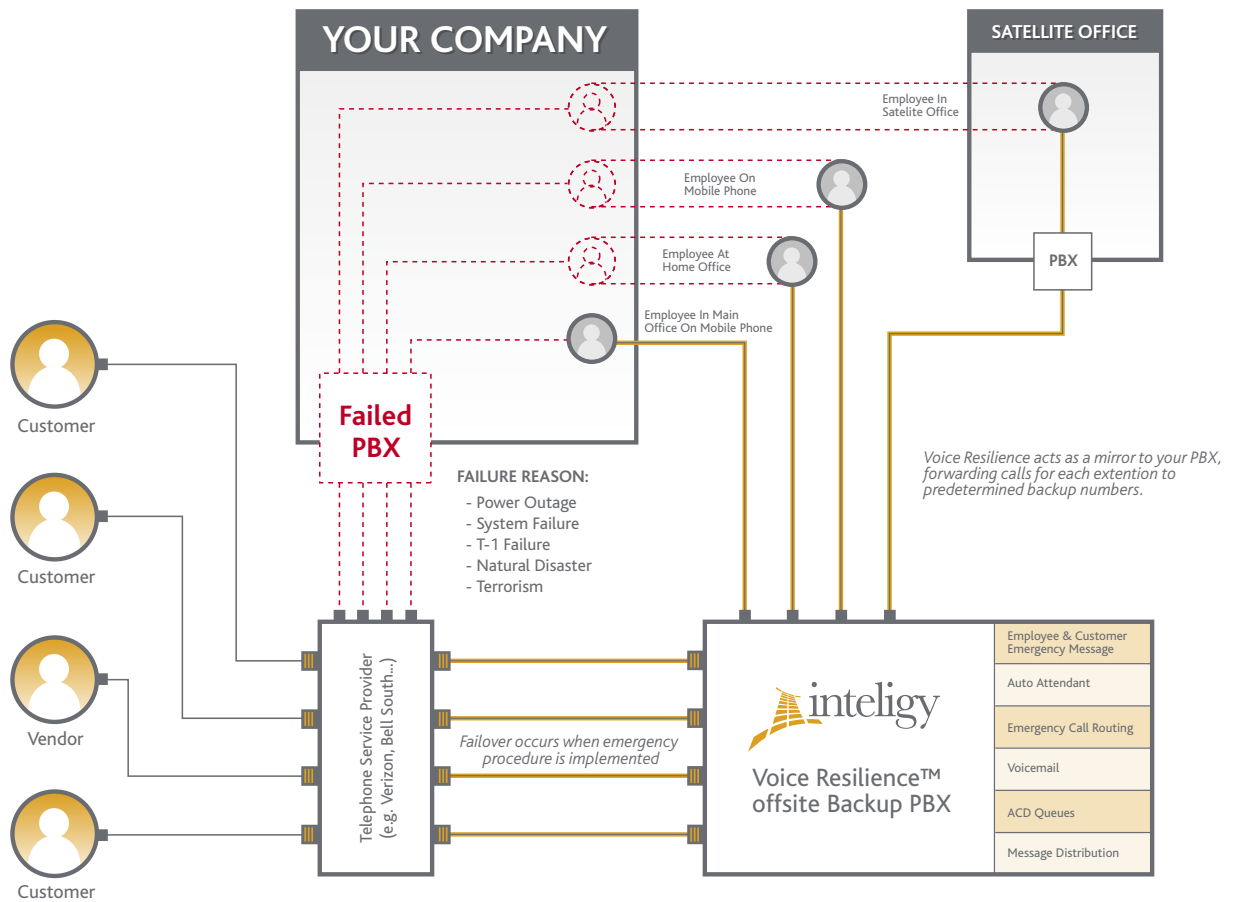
YOUR COMPANY

SATELLITE OFFICE

Employee In Satelite Office

Employee On Mobile Phone

Employee At Home Office

Employee In Main Office On Mobile Phone

PBX

Failed PBX

Customer

Customer

Vendor

Customer

FAILURE REASON:
- Power Outage
- System Failure
- T-1 Failure
- Natural Disaster
- Terrorism

Voice Resilience acts as a mirror to your PBX, forwarding calls for each extention to predetermined backup numbers.

Telephone Service Provider (e.g. Verizon, Bell South...)

Failover occurs when emergency procedure is implemented

inteligy

Voice Resilience™ offsite Backup PBX

Employee & Customer Emergency Message
Auto Attendant
Emergency Call Routing
Voicemail
ACD Queues
Message Distribution